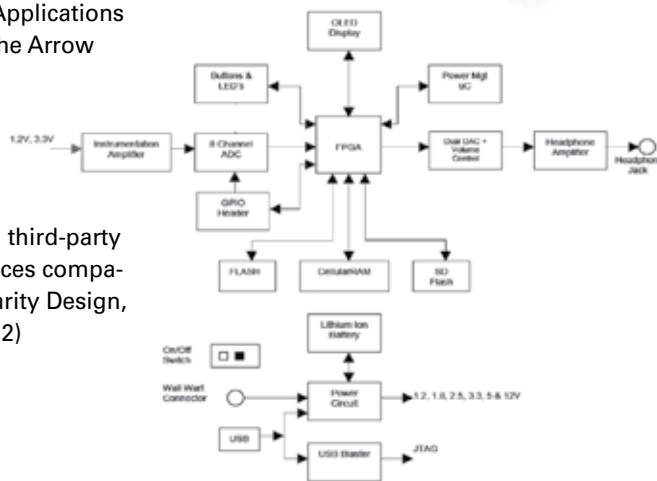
Applications
he Arrow

third-party
ces compa-
arity Design,
2)

OLED Display

Buttons & LED's

Power Mgt uC

1.2V, 3.3V

Instrumentation Amplifier

8 Channel ADC

FPGA

Dual DAC + Volume Control

Headphone Amplifier

Headphone Jack

GPIO Header

FLASH

CellularRAM

SD Flash

Lithium Ion Battery

On/Off Switch

Wall Wart Connector

Power Circuit

1.2, 1.8, 2.5, 3.3, 5 & 12V

USB

USB Blaster

JTAG